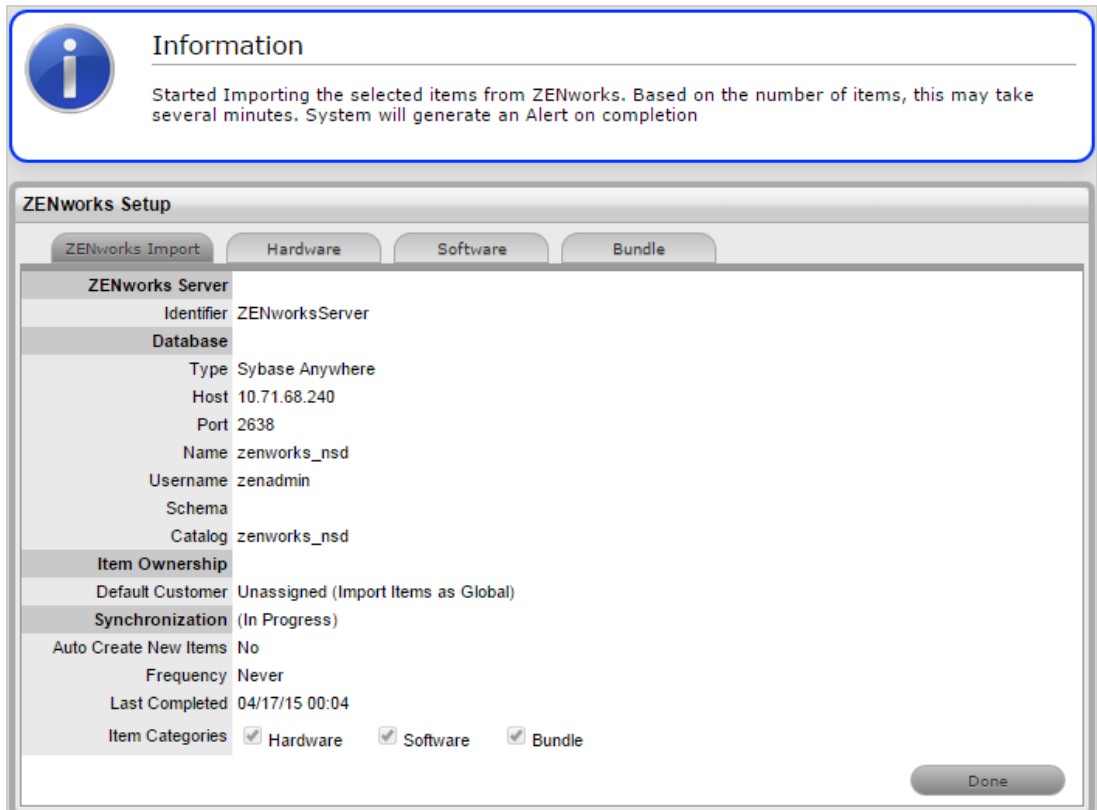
Information

Started Importing the selected items from ZENworks. Based on the number of items, this may take several minutes. System will generate an Alert on completion

ZENworks Setup

ZENworks Import | Hardware | Software | Bundle

| | |
|---|---|
| ZENworks Server | |
| Identifier | ZENworksServer |
| Database | |
| Type | Sybase Anywhere |
| Host | 10.71.68.240 |
| Port | 2638 |
| Name | zenworks_nsd |
| Username | zenadmin |
| Schema | |
| Catalog | zenworks_nsd |
| Item Ownership | |
| Default Customer | Unassigned (Import Items as Global) |
| Synchronization | (In Progress) |
| Auto Create New Items | No |
| Frequency | Never |
| Last Completed | 04/17/15 00:04 |
| Item Categories | Hardware Software Bundle |

Done